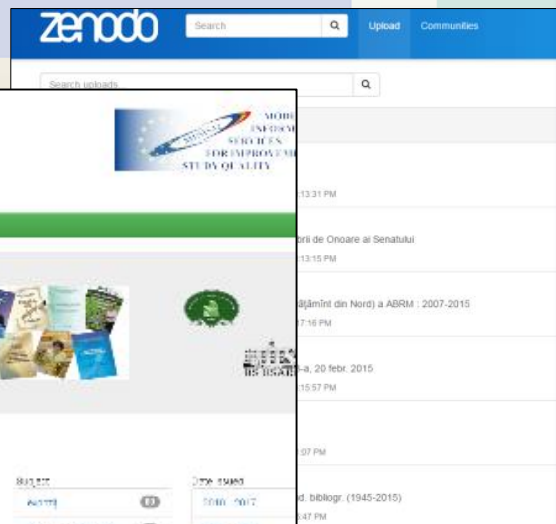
zenodo

Search

Upload

Communities

Search uploads...

MOB
INFORM
SERVICES
FOR IMPROVEM
STUDY QUALITY

13:31 PM

brii de Onoare ai Senatului

13:15 PM

țământ din Nord) a ABRM : 2007-2015

7:16 PM

-a, 20 febr. 2015

15:57 PM

:07 PM

d. bibliogr. (1945-2015)

:47 PM

Subject

Date issued

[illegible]

2010 - 2017